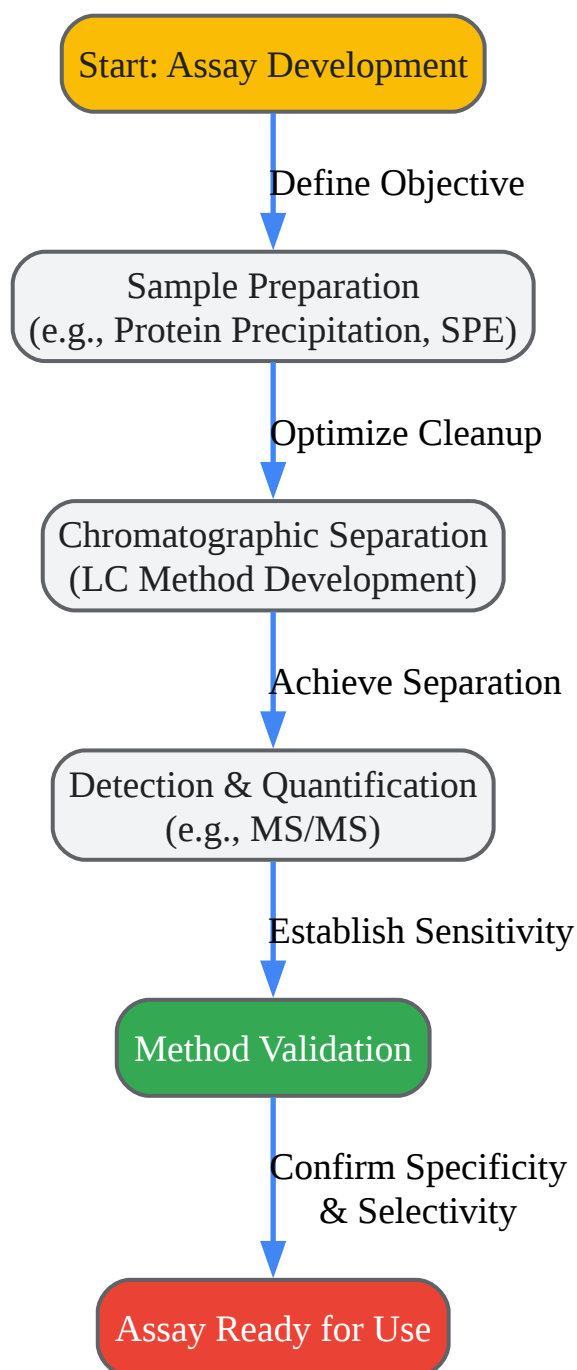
Start: Assay Development

Define Objective

Sample Preparation
(e.g., Protein Precipitation, SPE)

Optimize Cleanup

Chromatographic Separation
(LC Method Development)

Achieve Separation

Detection & Quantification
(e.g., MS/MS)

Establish Sensitivity

Method Validation

Confirm Specificity
& Selectivity

Assay Ready for Use